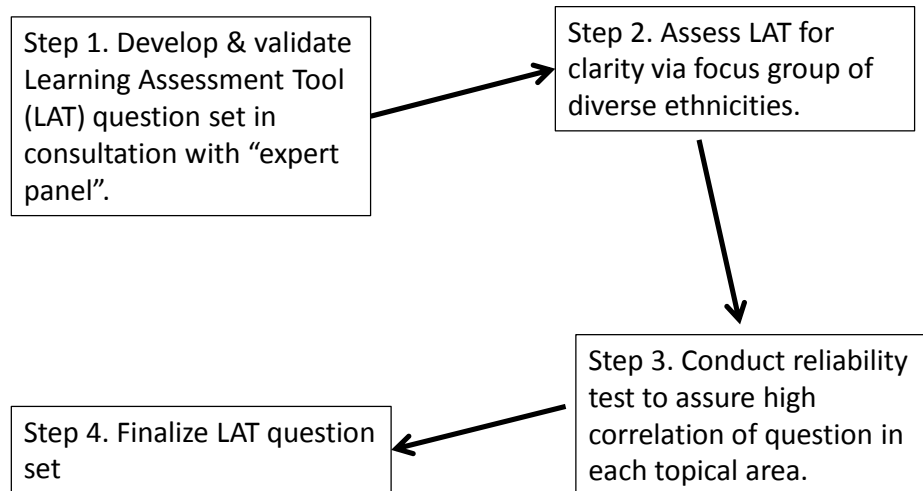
Step 1. Develop & validate Learning Assessment Tool (LAT) question set in consultation with “expert panel”.

Step 2. Assess LAT for clarity via focus group of diverse ethnicities.

Step 3. Conduct reliability test to assure high correlation of question in each topical area.

Step 4. Finalize LAT question set